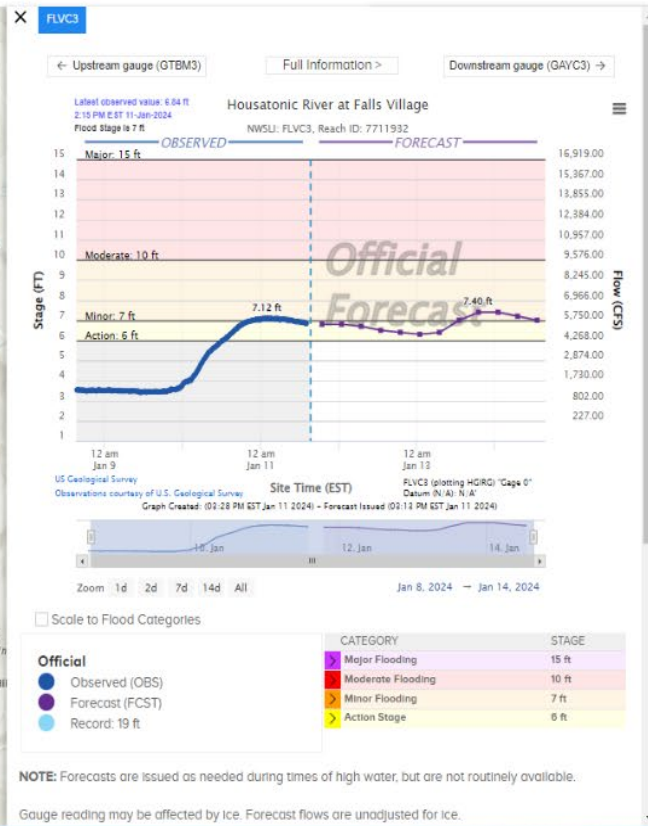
✕ FLVC3

← Upstream gauge (GTBM3)

Full Information >

Downstream gauge (GAYC3) →

Latest observed value: 6.84 ft
2:15 PM EST 11-Jan-2024
Flood Stage is 7 ft

Housatonic River at Falls Village

NWSLI: FLVC3, Reach ID: 7711932

OBSERVED

FORECAST

Major: 15 ft

Moderate: 10 ft

Minor: 7 ft

Action: 6 ft

Official Forecast

7.12 ft

7.40 ft

Stage (FT)

Flow (CFS)

15
14
13
12
11
10
9
8
7
6
5
4
3
2
1

16,919.00
15,367.00
13,855.00
12,384.00
10,957.00
9,576.00
8,245.00
6,966.00
5,750.00
4,268.00
2,874.00
1,730.00
802.00
227.00

12 am Jan 9
12 am Jan 11
12 am Jan 13

US Geological Survey
Observations courtesy of U.S. Geological Survey

Site Time (EST)

FLVC3 (plotting HGIRG) "Gage 0" Datum (N/A): N/A'

Graph Created: (02:28 PM EST Jan 11 2024) – Forecast Issued (02:13 PM EST Jan 11 2024)

10. Jan
12. Jan
14. Jan

Zoom 1d 2d 7d 14d All

Jan 8, 2024 → Jan 14, 2024

Scale to Flood Categories

Official
Observed (OBS)
Forecast (FCST)
Record: 19 ft

| CATEGORY | STAGE |
|---|---|
| Major Flooding | 15 ft |
| Moderate Flooding | 10 ft |
| Minor Flooding | 7 ft |
| Action Stage | 6 ft |

NOTE: Forecasts are issued as needed during times of high water, but are not routinely available.

Gauge reading may be affected by ice. Forecast flows are unadjusted for ice.